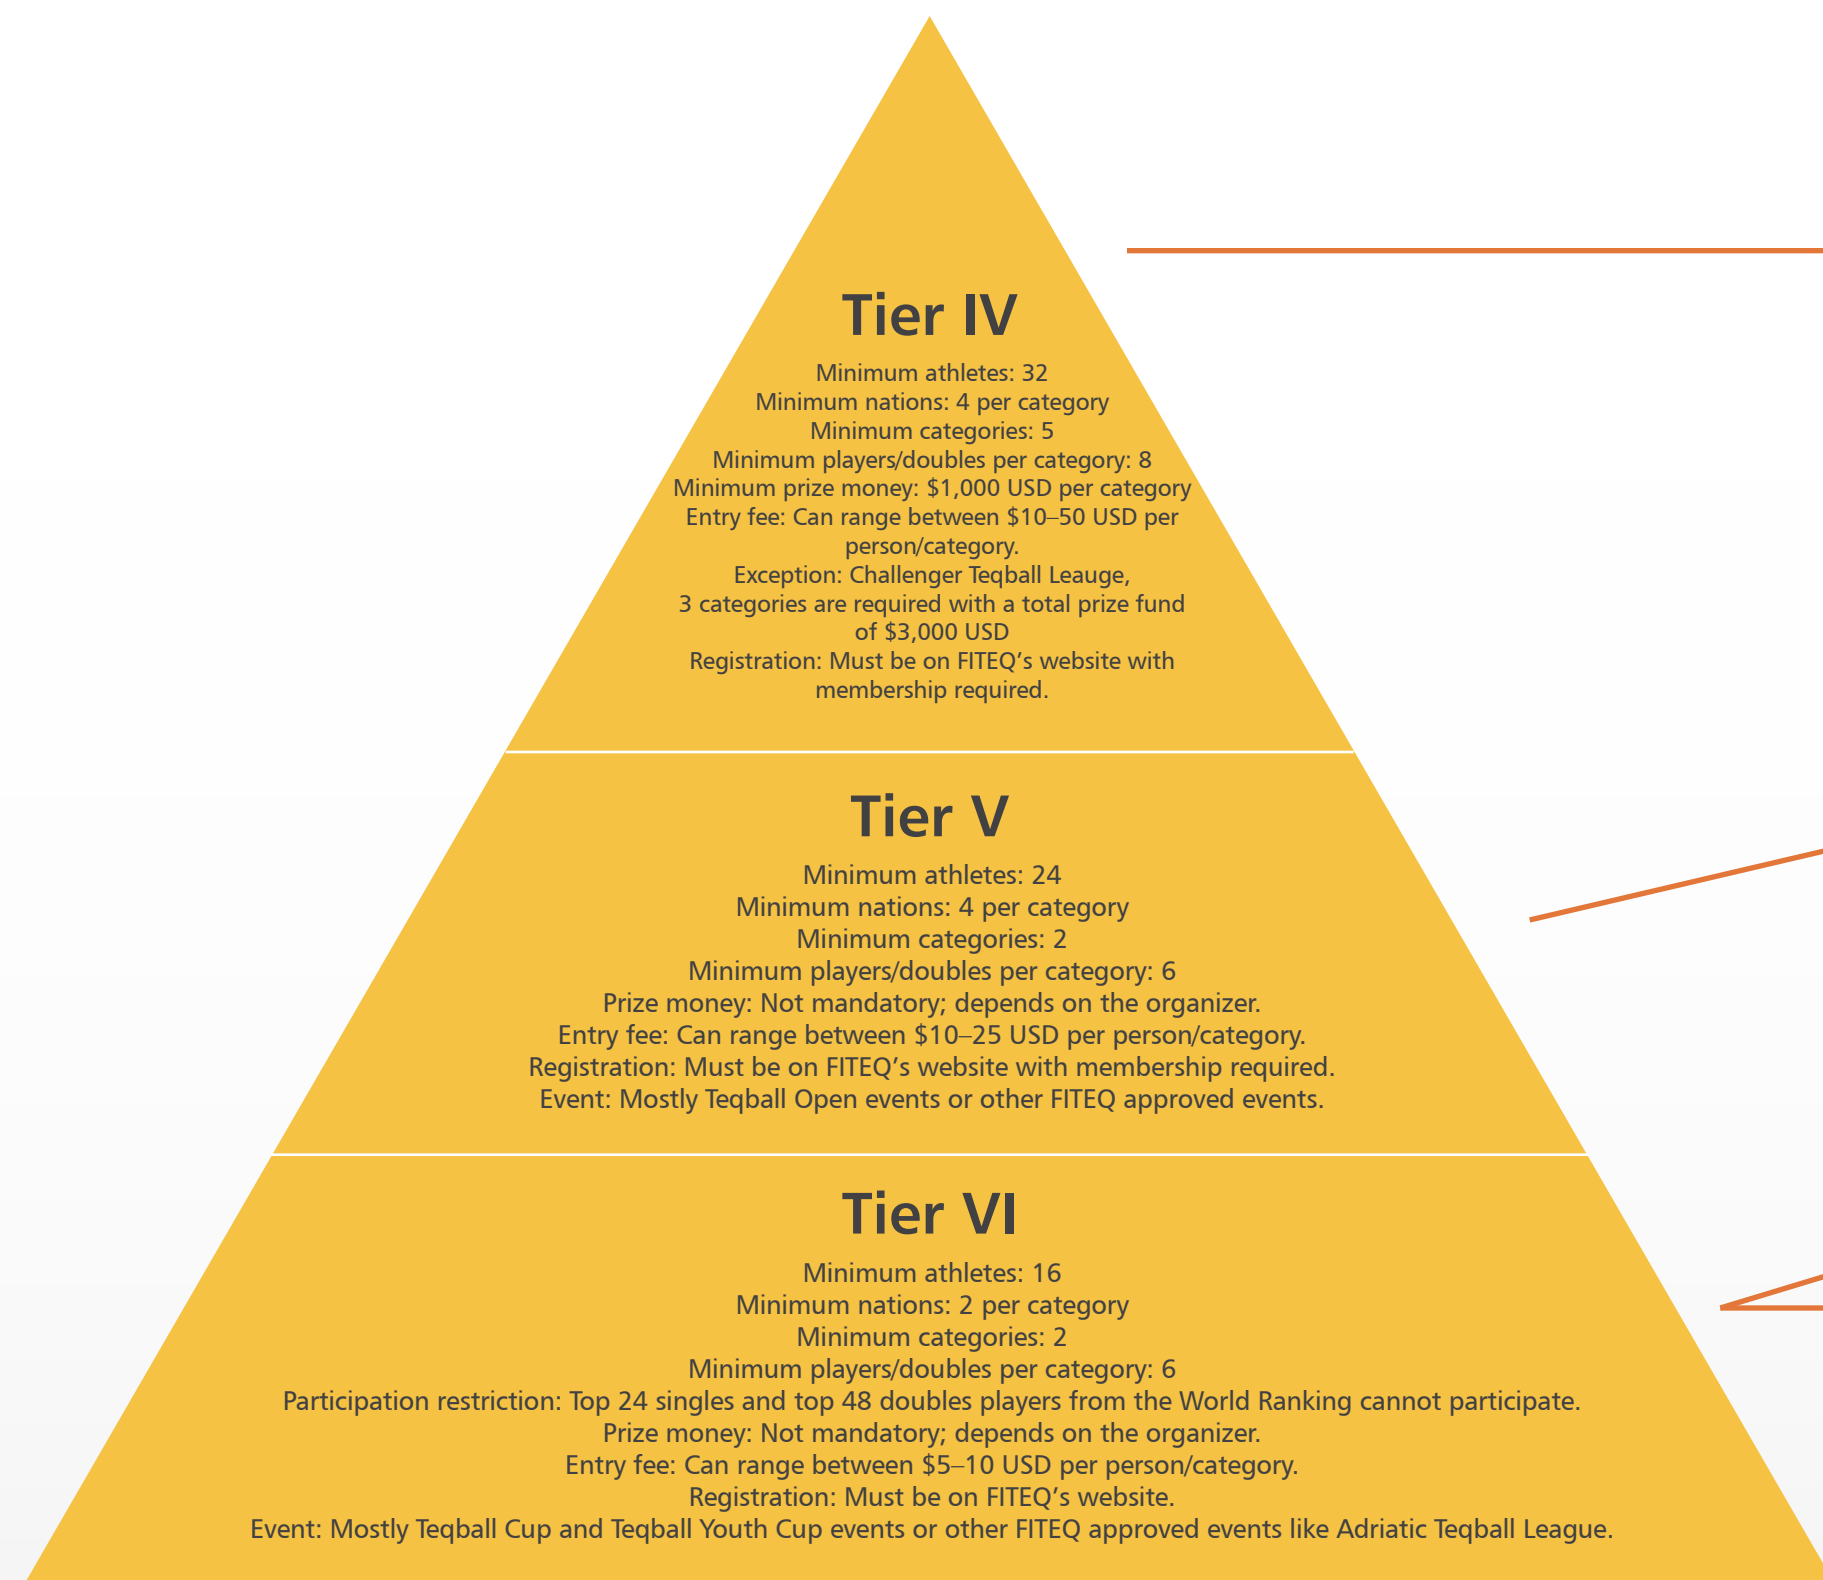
Tier IV

Minimum athletes: 32
Minimum nations: 4 per category
Minimum categories: 5
Minimum players/doubles per category: 8
Minimum prize money: $1,000 USD per category
Entry fee: Can range between $10–50 USD per person/category.
Exception: Challenger Teqball Leauge, 3 categories are required with a total prize fund of $3,000 USD
Registration: Must be on FITEQ’s website with membership required.

Tier V

Minimum athletes: 24
Minimum nations: 4 per category
Minimum categories: 2
Minimum players/doubles per category: 6
Prize money: Not mandatory; depends on the organizer.
Entry fee: Can range between $10–25 USD per person/category.
Registration: Must be on FITEQ’s website with membership required.
Event: Mostly Teqball Open events or other FITEQ approved events.

Tier VI

Minimum athletes: 16
Minimum nations: 2 per category
Minimum categories: 2
Minimum players/doubles per category: 6
Participation restriction: Top 24 singles and top 48 doubles players from the World Ranking cannot participate.
Prize money: Not mandatory; depends on the organizer.
Entry fee: Can range between $5–10 USD per person/category.
Registration: Must be on FITEQ’s website.
Event: Mostly Teqball Cup and Teqball Youth Cup events or other FITEQ approved events like Adriatic Teqball League.